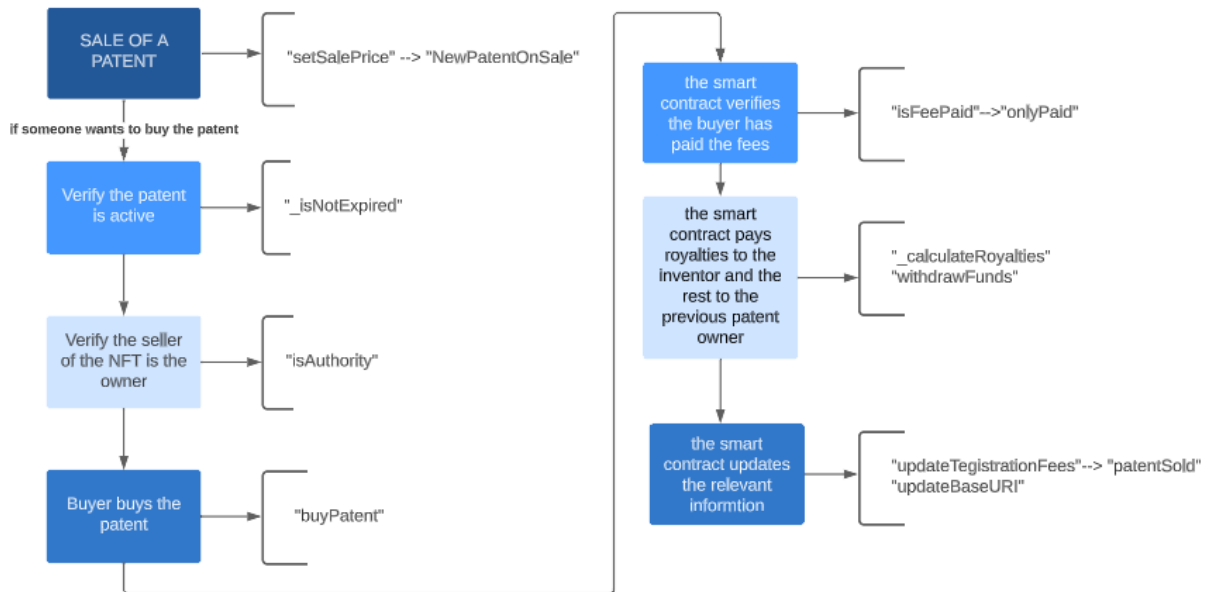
SALE OF A PATENT

"setSalePrice" --> "NewPatentOnSale"

if someone wants to buy the patent

Verify the patent is active

"_isNotExpired"

Verify the seller of the NFT is the owner

"isAuthority"

Buyer buys the patent

"buyPatent"

the smart contract verifies the buyer has paid the fees

"isFeePaid"-->"onlyPaid"

the smart contract pays royalties to the inventor and the rest to the previous patent owner

"_calculateRoyalties"
"withdrawFunds"

the smart contract updates the relevant informtion

"updateTegistrationFees"--> "patentSold"
"updateBaseURI"